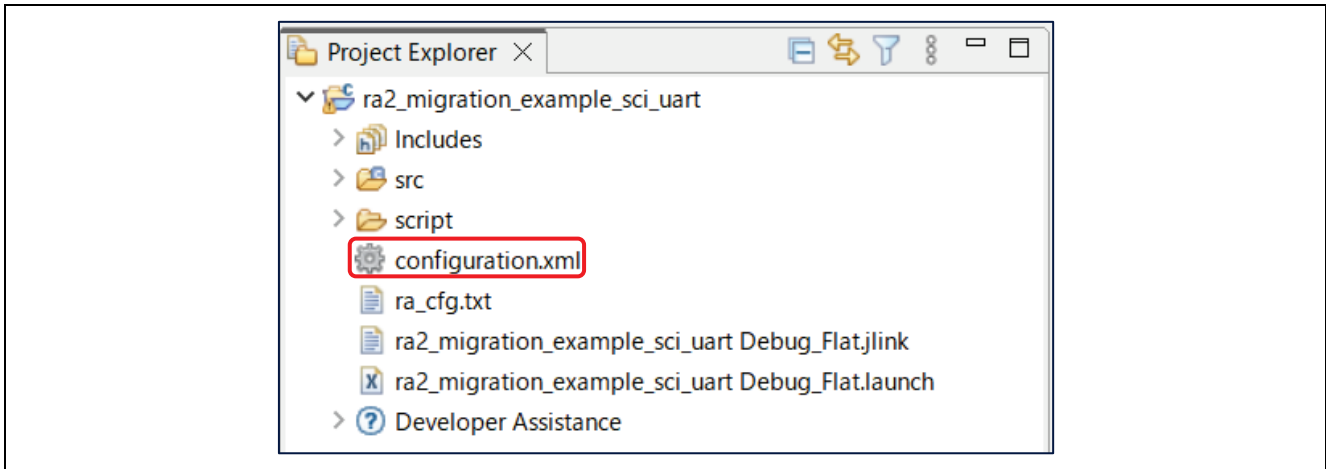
Project Explorer

ra2_migration_example_sci_uart

Includes

src

script

configuration.xml

ra_cfg.txt

ra2_migration_example_sci_uart Debug_Flat.jlink

ra2_migration_example_sci_uart Debug_Flat.launch

Developer Assistance